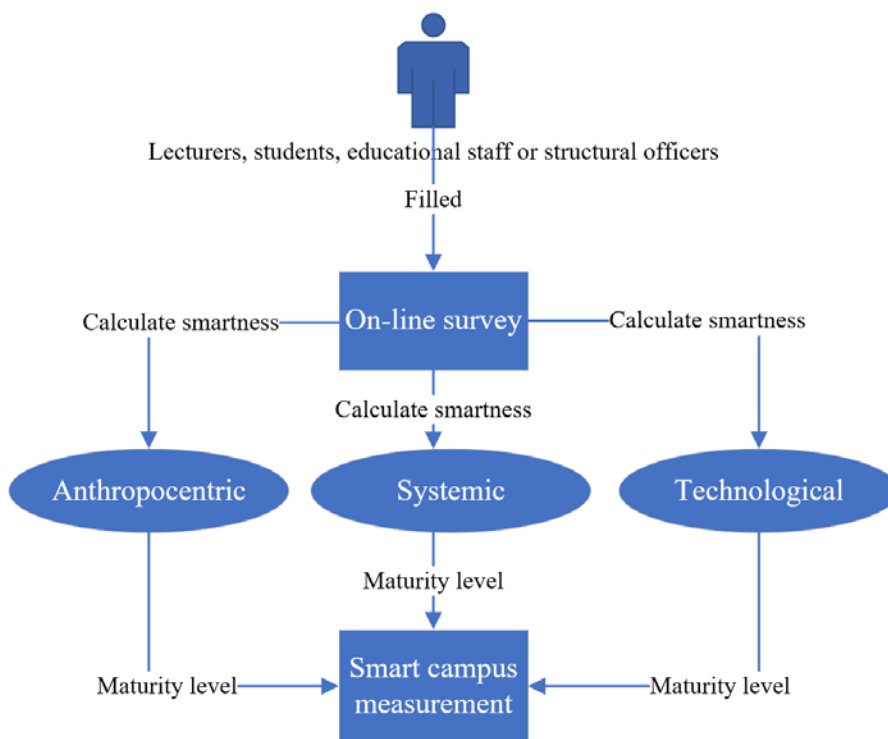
Lecturers, students, educational staff or structural officers

Filled

On-line survey

Calculate smartness

Calculate smartness

Calculate smartness

Anthropocentric

Systemic

Technological

Maturity level

Maturity level

Smart campus measurement

Maturity level